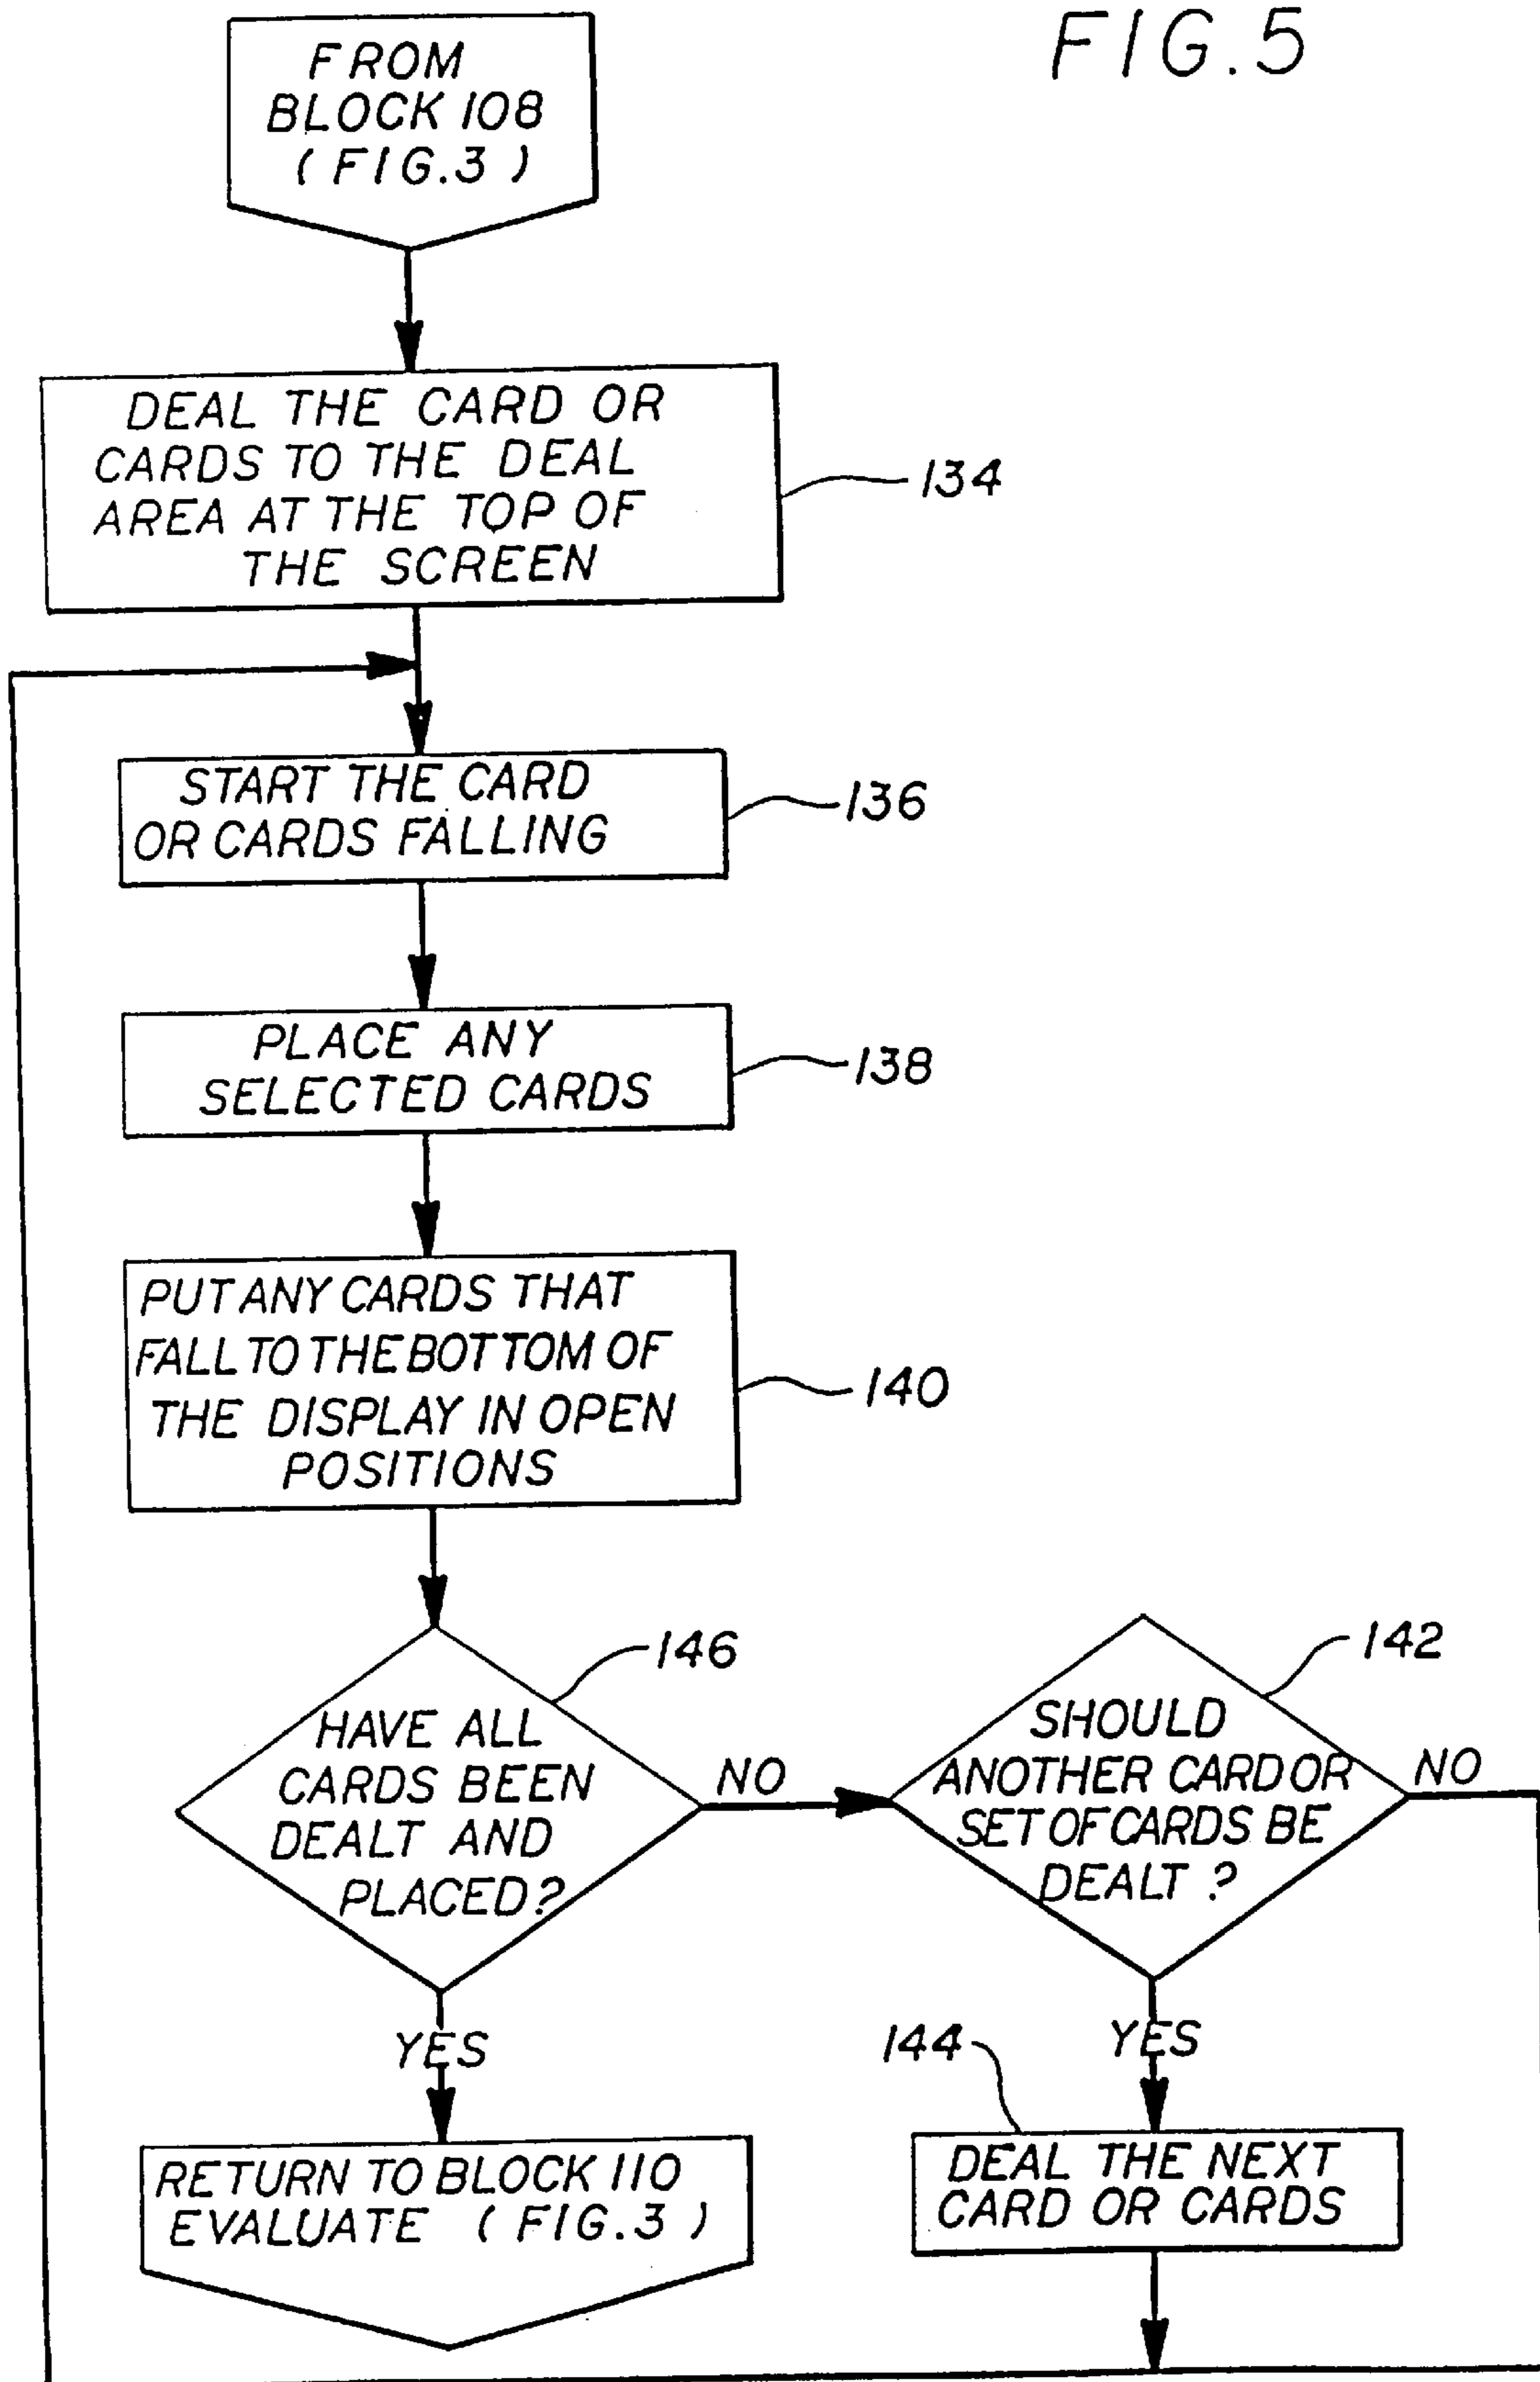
FIG.5

FROM BLOCK 108 (FIG.3)

DEAL THE CARD OR CARDS TO THE DEAL AREA AT THE TOP OF THE SCREEN

134

START THE CARD OR CARDS FALLING

136

PLACE ANY SELECTED CARDS

138

PUT ANY CARDS THAT FALL TO THE BOTTOM OF THE DISPLAY IN OPEN POSITIONS

140

146

HAVE ALL CARDS BEEN DEALT AND PLACED?

NO

142

SHOULD ANOTHER CARD OR SET OF CARDS BE DEALT ?

NO

YES

RETURN TO BLOCK 110 EVALUATE (FIG.3)

144

YES

DEAL THE NEXT CARD OR CARDS